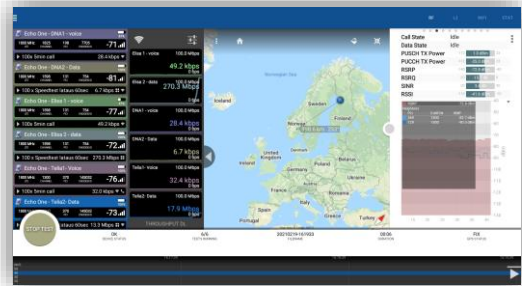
Echo One - DNA1 - voice
▶ 100x 5min call 28.4 kbps
Echo One - DNA2 - Data
-81
▶ 100 x Speedtest latauu 60sec 6.7 kbps
Echo One - Elisa 1 - voice
-77
▶ 100x 5min call 49.2 kbps
Echo One - Elisa 2 - data
-72
▶ 100 x Speedtest lataus 60sec 270.3 Mbps
Echo One - Telia1 - Voice
-72
▶ 100x 5min call 32.0 kbps
Echo One - Telia2- Data
-73
▶ 100 x Speedtest lataus 60sec 13.3 Mbps

Elisa 1 - voice 100.0 kbps
49.2 kbps
Elisa 2 - data 100.0 Mbps
270.3 Mbps
DNA1 - voice 100.0 kbps
28.4 kbps
DNA2 - Data 100.0 Mbps
6.7 kbps
Telia1 - Voice 100.0 kbps
32.4 kbps
Telia2 - Data 100.0 Mbps
17.9 Mbps
THROUGHPUT

Iceland
Sweden
Finland
Norway
Poland
Turkey

Call State Idle
Data State Idle
PUSCH TX Power
PUCCH TX Power
RSRP
RSRQ
SINR
RSSI

STOP TEST
6/6
2021/02/19 16:19:03
00:06
FIX